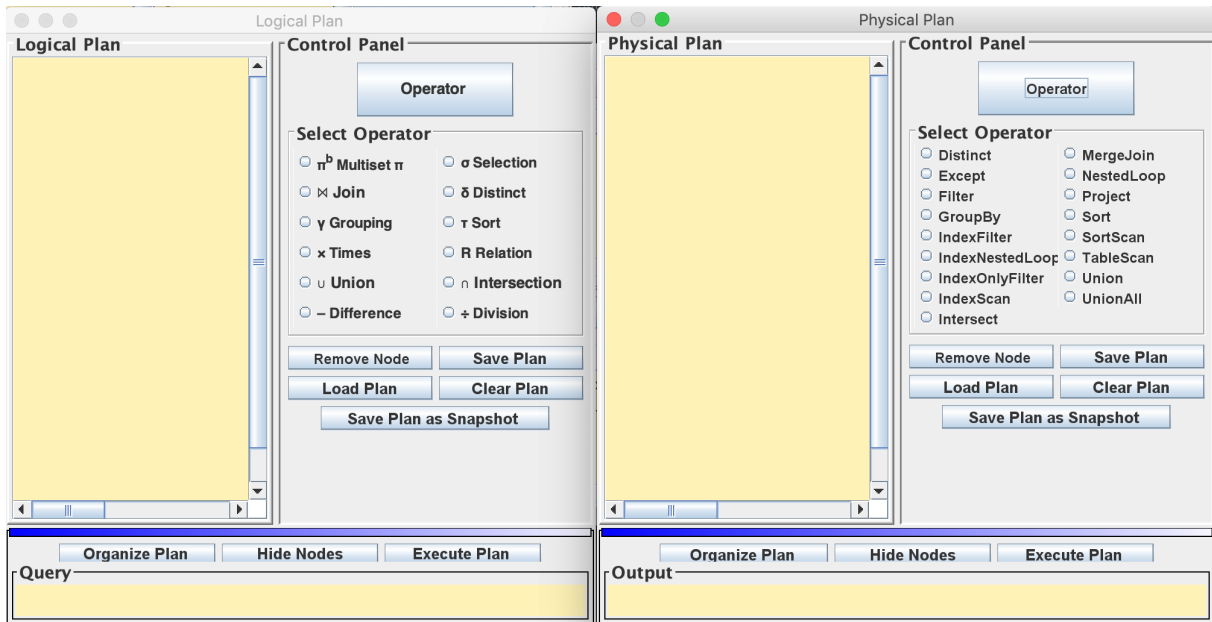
Logical Plan

Logical Plan

Control Panel

Operator

Select Operator

$\pi^b$ Multiset π

σ Selection

⋈ Join

δ Distinct

γ Grouping

τ Sort

× Times

R Relation

∪ Union

∩ Intersection

− Difference

÷ Division

Remove Node

Save Plan

Load Plan

Clear Plan

Save Plan as Snapshot

Organize Plan

Hide Nodes

Execute Plan

Query

Physical Plan

Physical Plan

Control Panel

Operator

Select Operator

Distinct

MergeJoin

Except

NestedLoop

Filter

Project

GroupBy

Sort

IndexFilter

SortScan

IndexNestedLoop

TableScan

IndexOnlyFilter

Union

IndexScan

UnionAll

Intersect

Remove Node

Save Plan

Load Plan

Clear Plan

Save Plan as Snapshot

Organize Plan

Hide Nodes

Execute Plan

Output